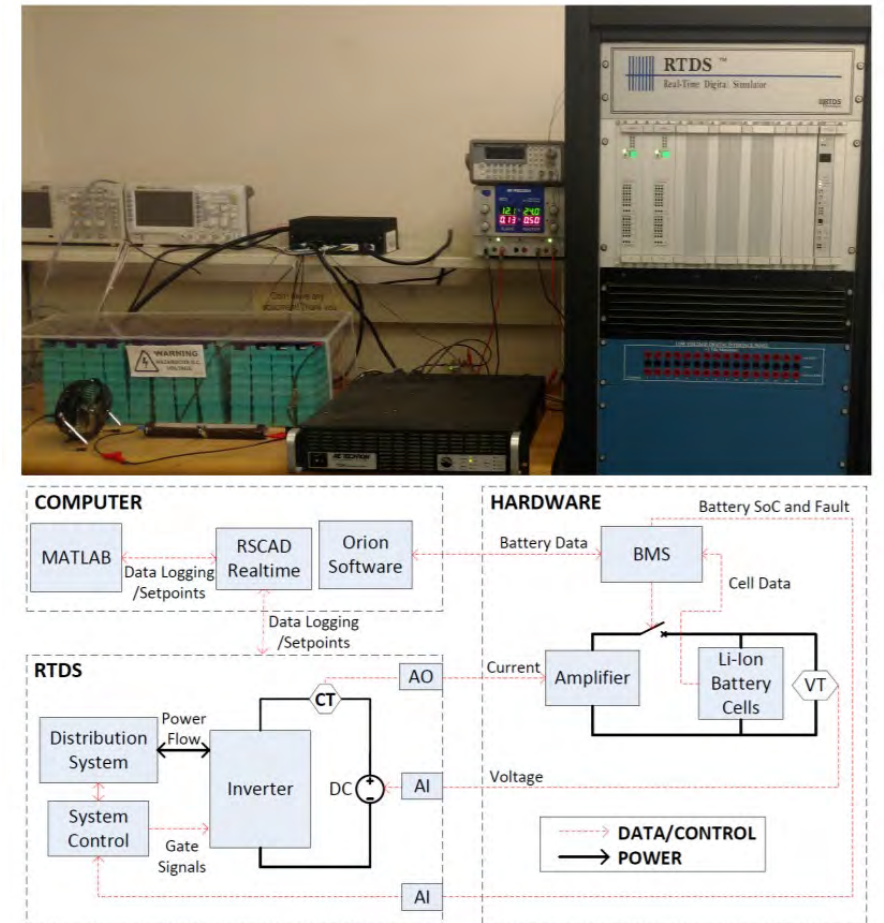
RTDS ™
Real-Time Digital Simulator

WARNING

COMPUTER

MATLAB

Data Logging /Setpoints

RSCAD Realtime

Orion Software

HARDWARE

Battery SoC and Fault

Battery Data

BMS

Cell Data

Data Logging /Setpoints

RTDS

AO

Current

Amplifier

Li-Ion Battery Cells

VT

CT

Power Flow

Distribution System

Inverter

DC

AI

Voltage

System Control

Gate Signals

DATA/CONTROL

POWER

AI